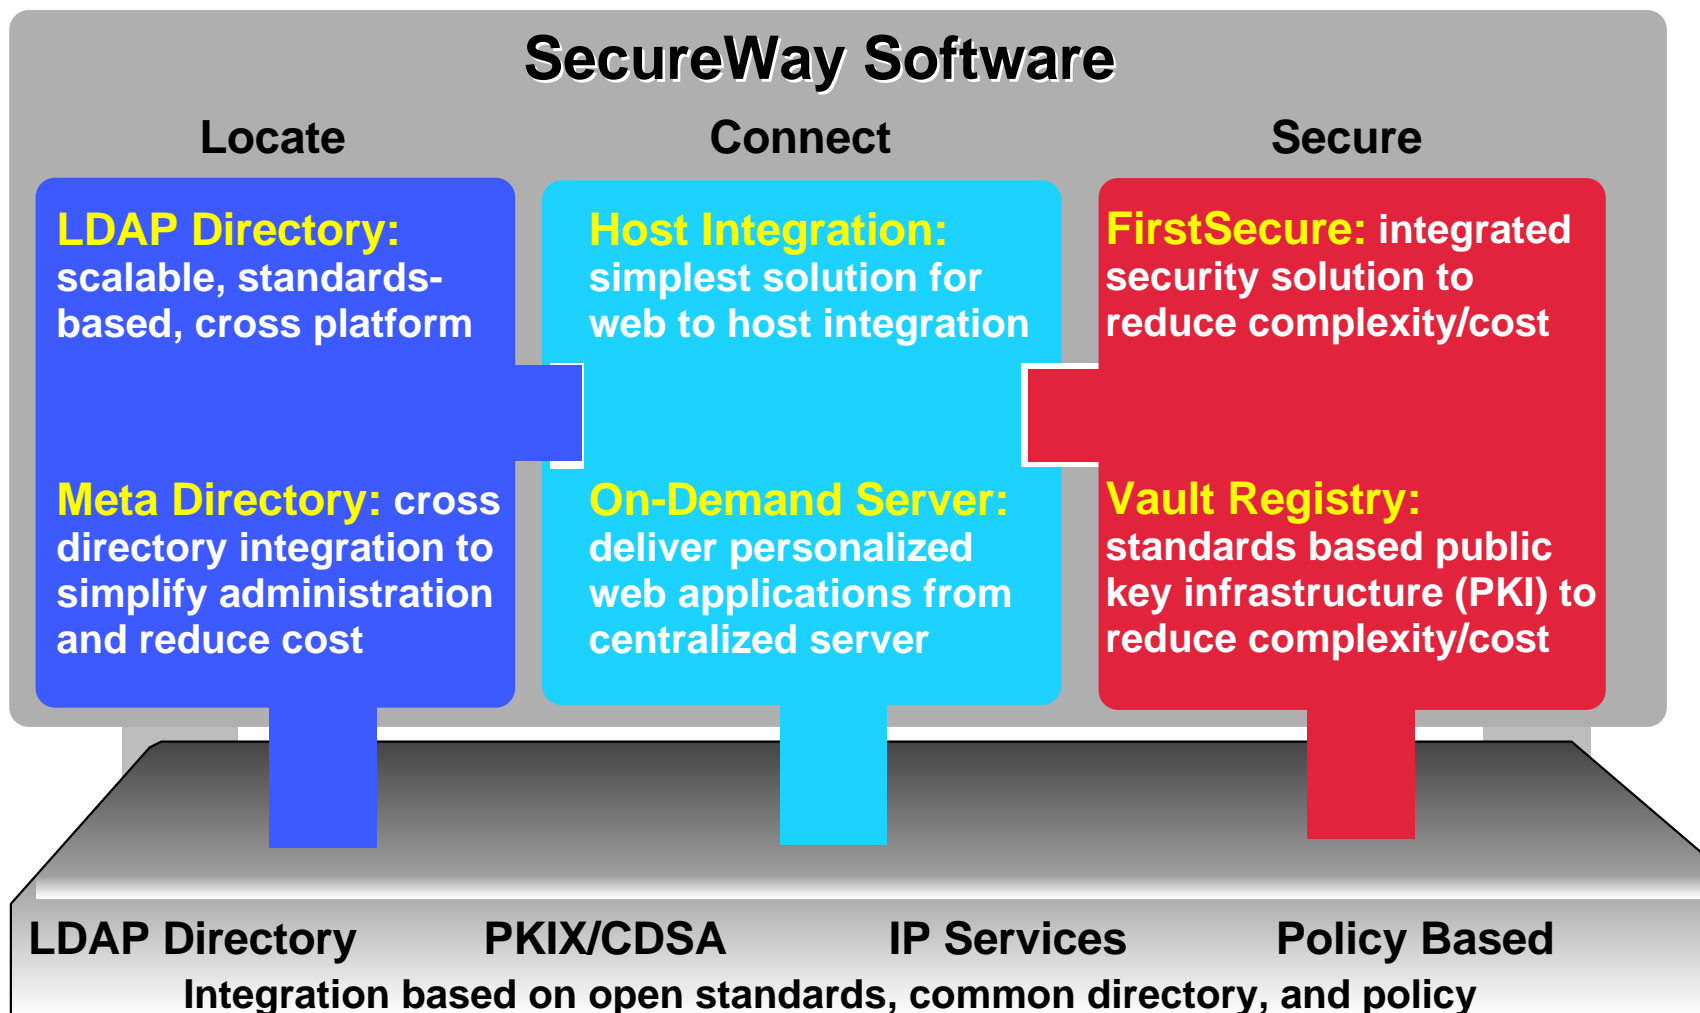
SecureWay Software

Locate

Connect

Secure

LDAP Directory: scalable, standards-based, cross platform

Meta Directory: cross directory integration to simplify administration and reduce cost

Host Integration: simplest solution for web to host integration

On-Demand Server: deliver personalized web applications from centralized server

FirstSecure: integrated security solution to reduce complexity/cost

Vault Registry: standards based public key infrastructure (PKI) to reduce complexity/cost

LDAP Directory

PKIX/CDSA

IP Services

Policy Based

Integration based on open standards, common directory, and policy